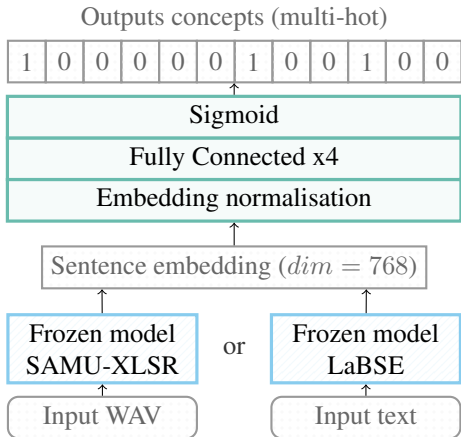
Outputs concepts (multi-hot)

| 1 | 0 | 0 | 0 | 0 | 0 | 1 | 0 | 0 | 1 | 0 | 0 |
|---|---|---|---|---|---|---|---|---|---|---|---|

Sigmoid

Fully Connected x4

Embedding normalisation

Sentence embedding ($dim = 768$)

Frozen model SAMU-XLSR

or

Frozen model LaBSE

Input WAV

Input text